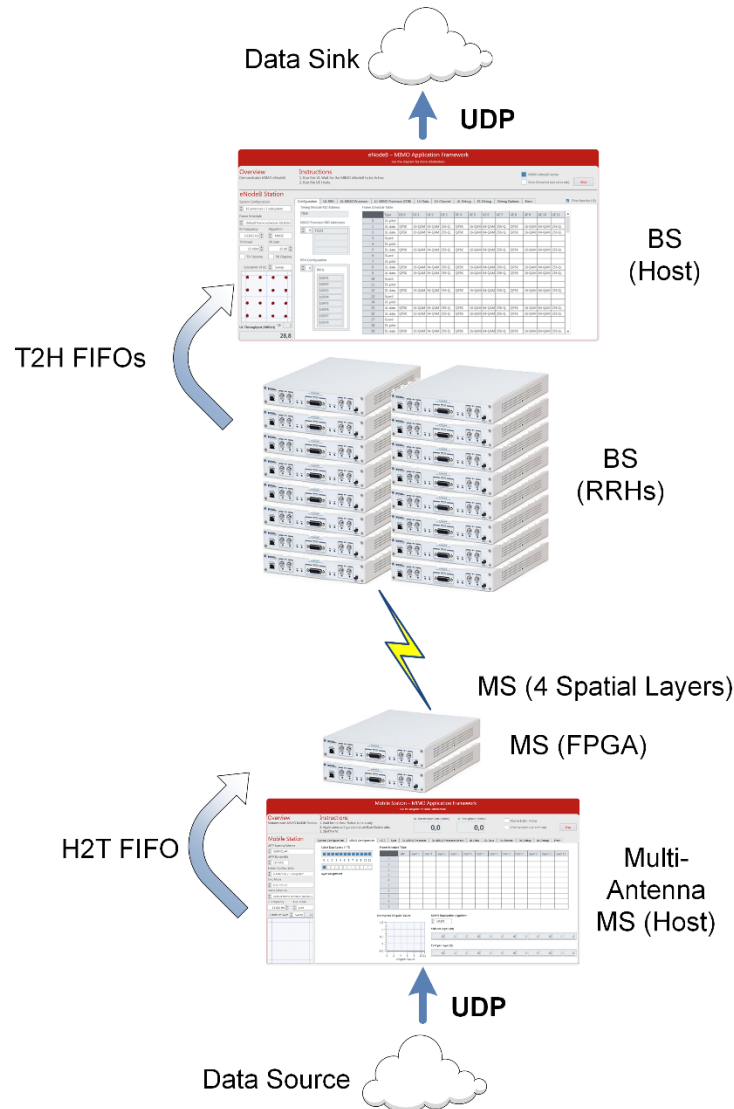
Data Sink

UDP

eNodeB – MIMO Application Framework

Overview

Instructions

eNodeB Station

BS (Host)

T2H FIFOs

28,8

BS (RRHs)

MS (4 Spatial Layers)

MS (FPGA)

Mobile Station – MIMO Application Framework

Overview

Instructions

Mobile Station

0,0

0,0

H2T FIFO

Multi-Antenna MS (Host)

UDP

Data Source